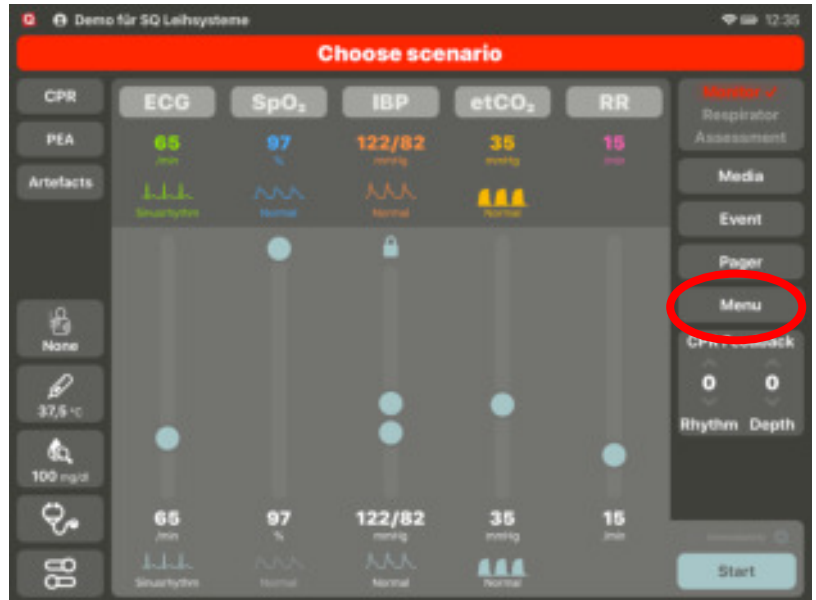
Demo für SQ Leihsysteme

12:35

Choose scenario

CPR

PEA

Artefacts

ECG

$SpO_2$

IBP

$etCO_2$

RR

65
/min

97
%

122/82
mmHg

35
mmHg

15
/min

Sinusrhythm

Normal

Normal

Normal

Monitor ✓

Respirator

Assessment

Media

Event

Pager

Menu

CPR Feedback

0

0

Rhythm

Depth

None

37,5 °C

100 mg/dl

65
/min

97
%

122/82
mmHg

35
mmHg

15
/min

Sinusrhythm

Normal

Normal

Normal

Start